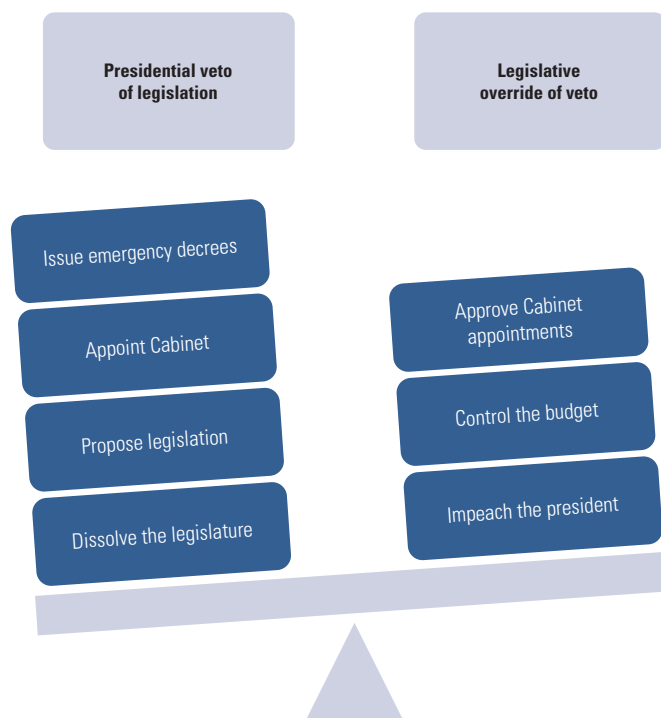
Presidential veto of legislation

Legislative override of veto

Issue emergency decrees

Appoint Cabinet

Propose legislation

Dissolve the legislature

Approve Cabinet appointments

Control the budget

Impeach the president